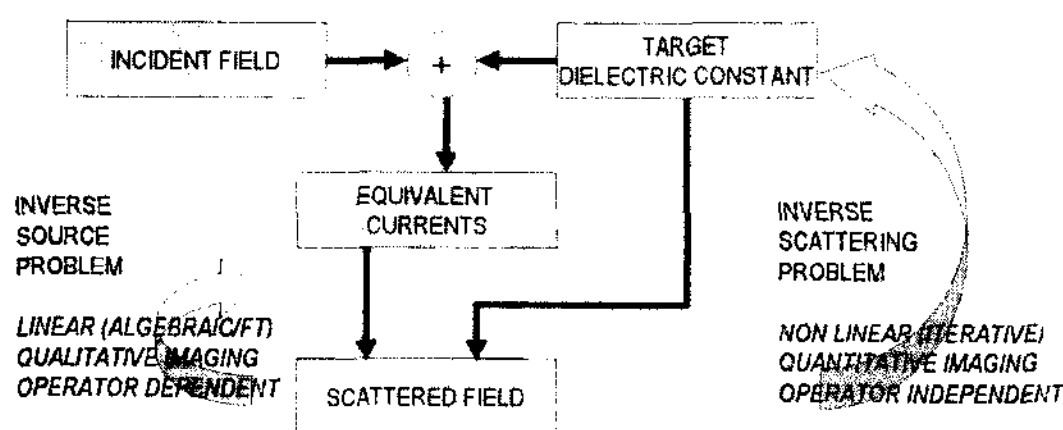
INCIDENT FIELD

+

TARGET DIELECTRIC CONSTANT

EQUIVALENT CURRENTS

INVERSE SOURCE PROBLEM

LINEAR (ALGEBRAIC/FT)
QUALITATIVE IMAGING
OPERATOR DEPENDENT

SCATTERED FIELD

INVERSE SCATTERING PROBLEM

NON LINEAR (ITERATIVE)
QUANTITATIVE IMAGING
OPERATOR INDEPENDENT